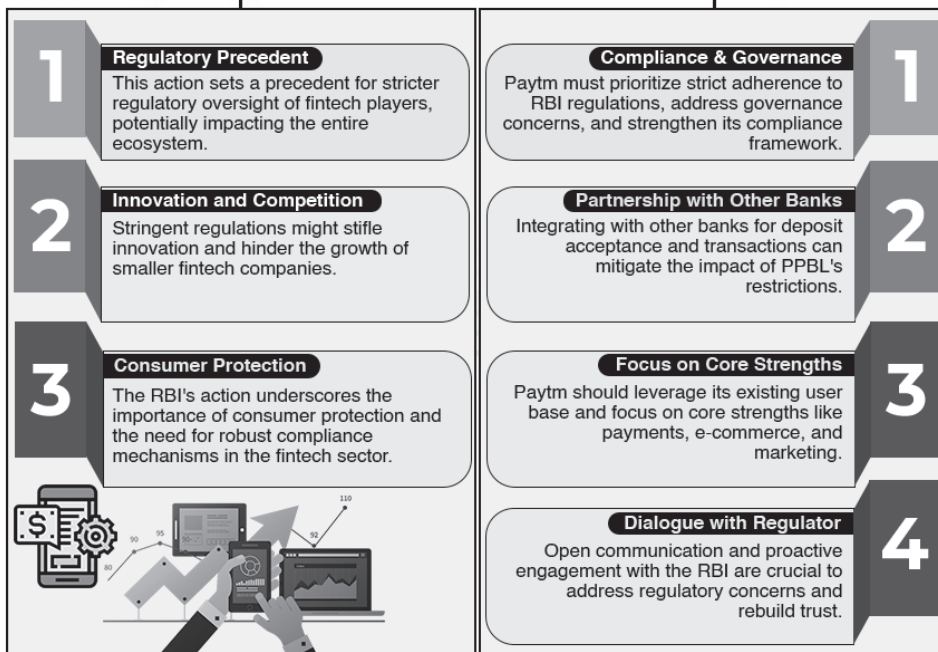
1

Regulatory Precedent

This action sets a precedent for stricter regulatory oversight of fintech players, potentially impacting the entire ecosystem.

2

Innovation and Competition

Stringent regulations might stifle innovation and hinder the growth of smaller fintech companies.

3

Consumer Protection

The RBI's action underscores the importance of consumer protection and the need for robust compliance mechanisms in the fintech sector.

$

90

95

80

110

92

Compliance & Governance

Paytm must prioritize strict adherence to RBI regulations, address governance concerns, and strengthen its compliance framework.

1

Partnership with Other Banks

Integrating with other banks for deposit acceptance and transactions can mitigate the impact of PPBL's restrictions.

2

Focus on Core Strengths

Paytm should leverage its existing user base and focus on core strengths like payments, e-commerce, and marketing.

3

Dialogue with Regulator

Open communication and proactive engagement with the RBI are crucial to address regulatory concerns and rebuild trust.

4